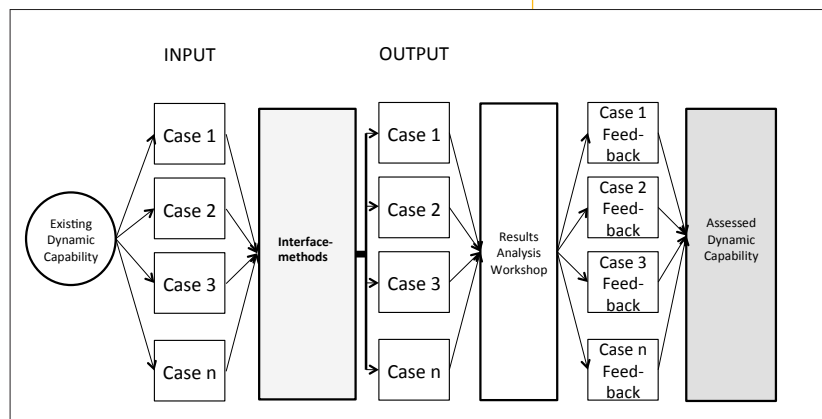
INPUT

OUTPUT

Existing Dynamic Capability

Case 1

Case 2

Case 3

Case n

Interface-methods

Case 1

Case 2

Case 3

Case n

Results Analysis Workshop

Case 1 Feedback

Case 2 Feedback

Case 3 Feedback

Case n Feedback

Assessed Dynamic Capability